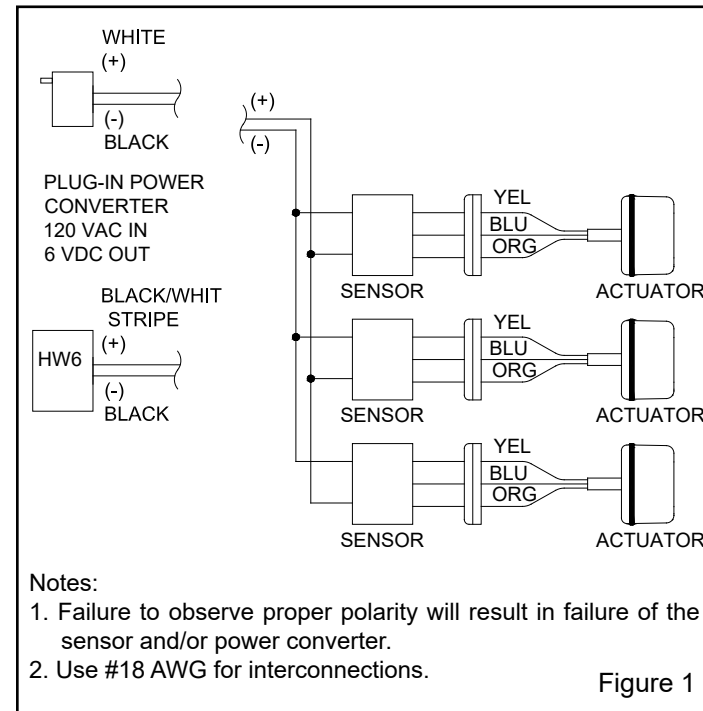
WHITE
(+)
(-)
BLACK

(+)
(-)

PLUG-IN POWER CONVERTER
120 VAC IN
6 VDC OUT

BLACK/WHIT STRIPE
(+)
HW6
(-)
BLACK

SENSOR
YEL
BLU
ORG
ACTUATOR

SENSOR
YEL
BLU
ORG
ACTUATOR

SENSOR
YEL
BLU
ORG
ACTUATOR

Notes:
1. Failure to observe proper polarity will result in failure of the sensor and/or power converter.
2. Use #18 AWG for interconnections.

Figure 1